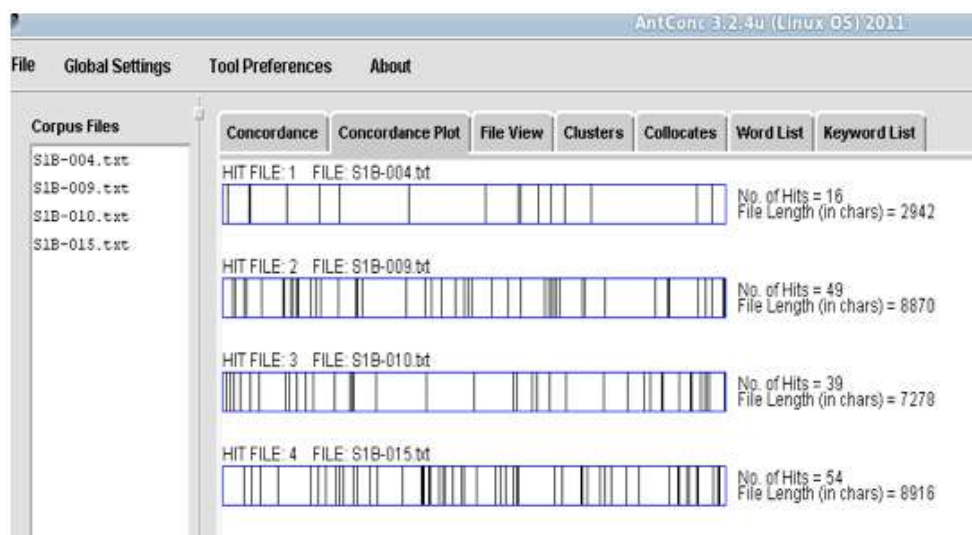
AntConc 3.2.4u (Linux OS) 2011

File Global Settings Tool Preferences About

Corpus Files
S1B-004.txt
S1B-009.txt
S1B-010.txt
S1B-015.txt

Concordance Concordance Plot File View Clusters Collocates Word List Keyword List

HIT FILE: 1 FILE: S1B-004.txt
No. of Hits = 16
File Length (in chars) = 2942

HIT FILE: 2 FILE: S1B-009.txt
No. of Hits = 49
File Length (in chars) = 8870

HIT FILE: 3 FILE: S1B-010.txt
No. of Hits = 39
File Length (in chars) = 7278

HIT FILE: 4 FILE: S1B-015.txt
No. of Hits = 54
File Length (in chars) = 8916